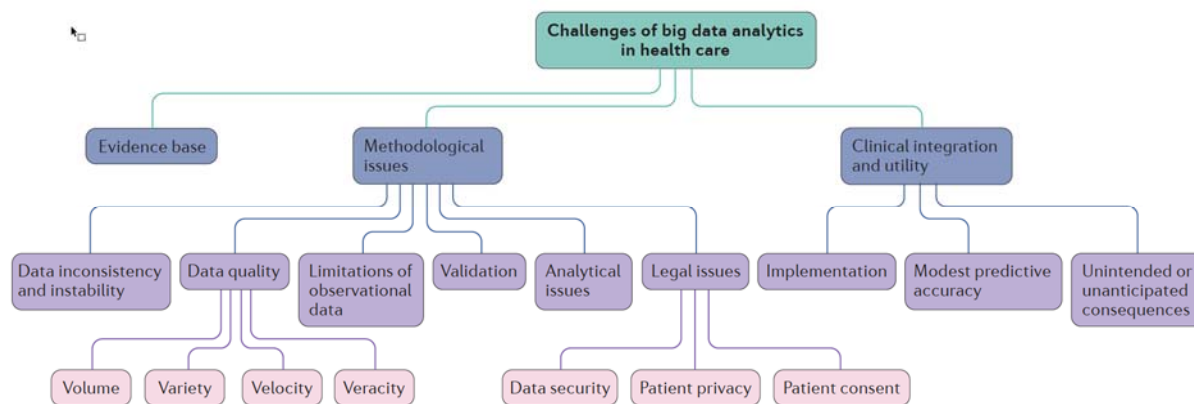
Challenges of big data analytics in health care

Evidence base

Methodological issues

Clinical integration and utility

Data inconsistency and instability

Data quality

Limitations of observational data

Validation

Analytical issues

Legal issues

Implementation

Modest predictive accuracy

Unintended or unanticipated consequences

Volume

Variety

Velocity

Veracity

Data security

Patient privacy

Patient consent